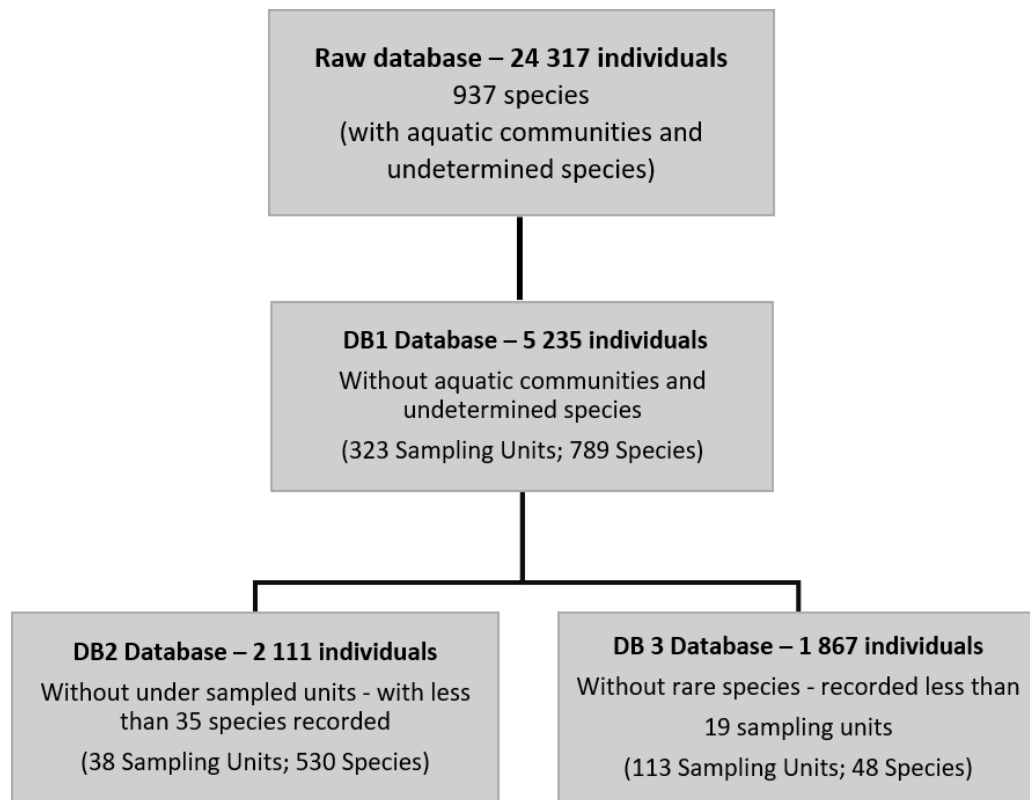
**Raw database – 24 317 individuals**
937 species
(with aquatic communities and undetermined species)

**DB1 Database – 5 235 individuals**
Without aquatic communities and undetermined species
(323 Sampling Units; 789 Species)

**DB2 Database – 2 111 individuals**
Without under sampled units - with less than 35 species recorded
(38 Sampling Units; 530 Species)

**DB 3 Database – 1 867 individuals**
Without rare species - recorded less than 19 sampling units
(113 Sampling Units; 48 Species)